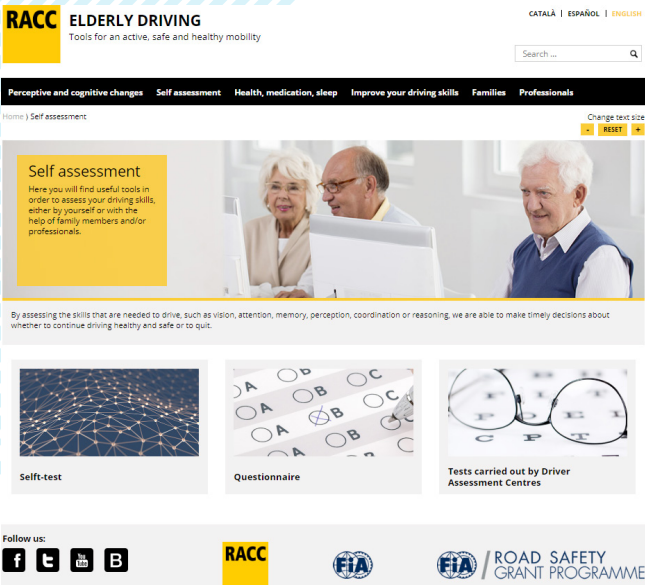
RACC

ELDERLY DRIVING

Tools for an active, safe and healthy mobility

CATALÀ | ESPAÑOL | ENGLISH

Search ...

Perceptive and cognitive changes | Self assessment | Health, medication, sleep | Improve your driving skills | Families | Professionals

Home ) Self assessment

Change text size

- RESET +

Self assessment

Here you will find useful tools in order to assess your driving skills, either by yourself or with the help of family members and/or professionals.

By assessing the skills that are needed to drive, such as vision, attention, memory, perception, coordination or reasoning, we are able to make timely decisions about whether to continue driving healthy and safe or to quit.

A B C A B A B C A

Selft-test

Questionnaire

Tests carried out by Driver Assessment Centres

Follow us:

You Tube

RACC

FIA

FIA ROAD SAFETY GRANT PROGRAMME